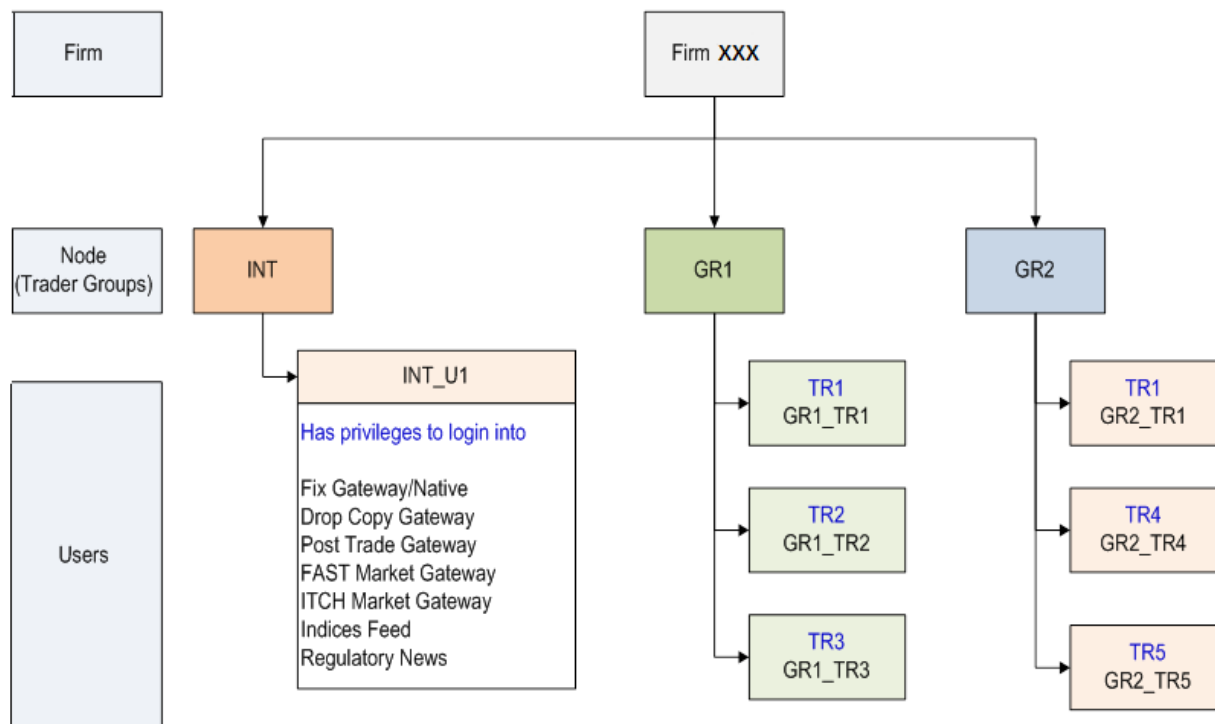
Firm

Firm XXX

Node
(Trader Groups)

INT

GR1

GR2

Users

INT_U1

Has privileges to login into

Fix Gateway/Native
Drop Copy Gateway
Post Trade Gateway
FAST Market Gateway
ITCH Market Gateway
Indices Feed
Regulatory News

TR1
GR1_TR1

TR2
GR1_TR2

TR3
GR1_TR3

TR1
GR2_TR1

TR4
GR2_TR4

TR5
GR2_TR5